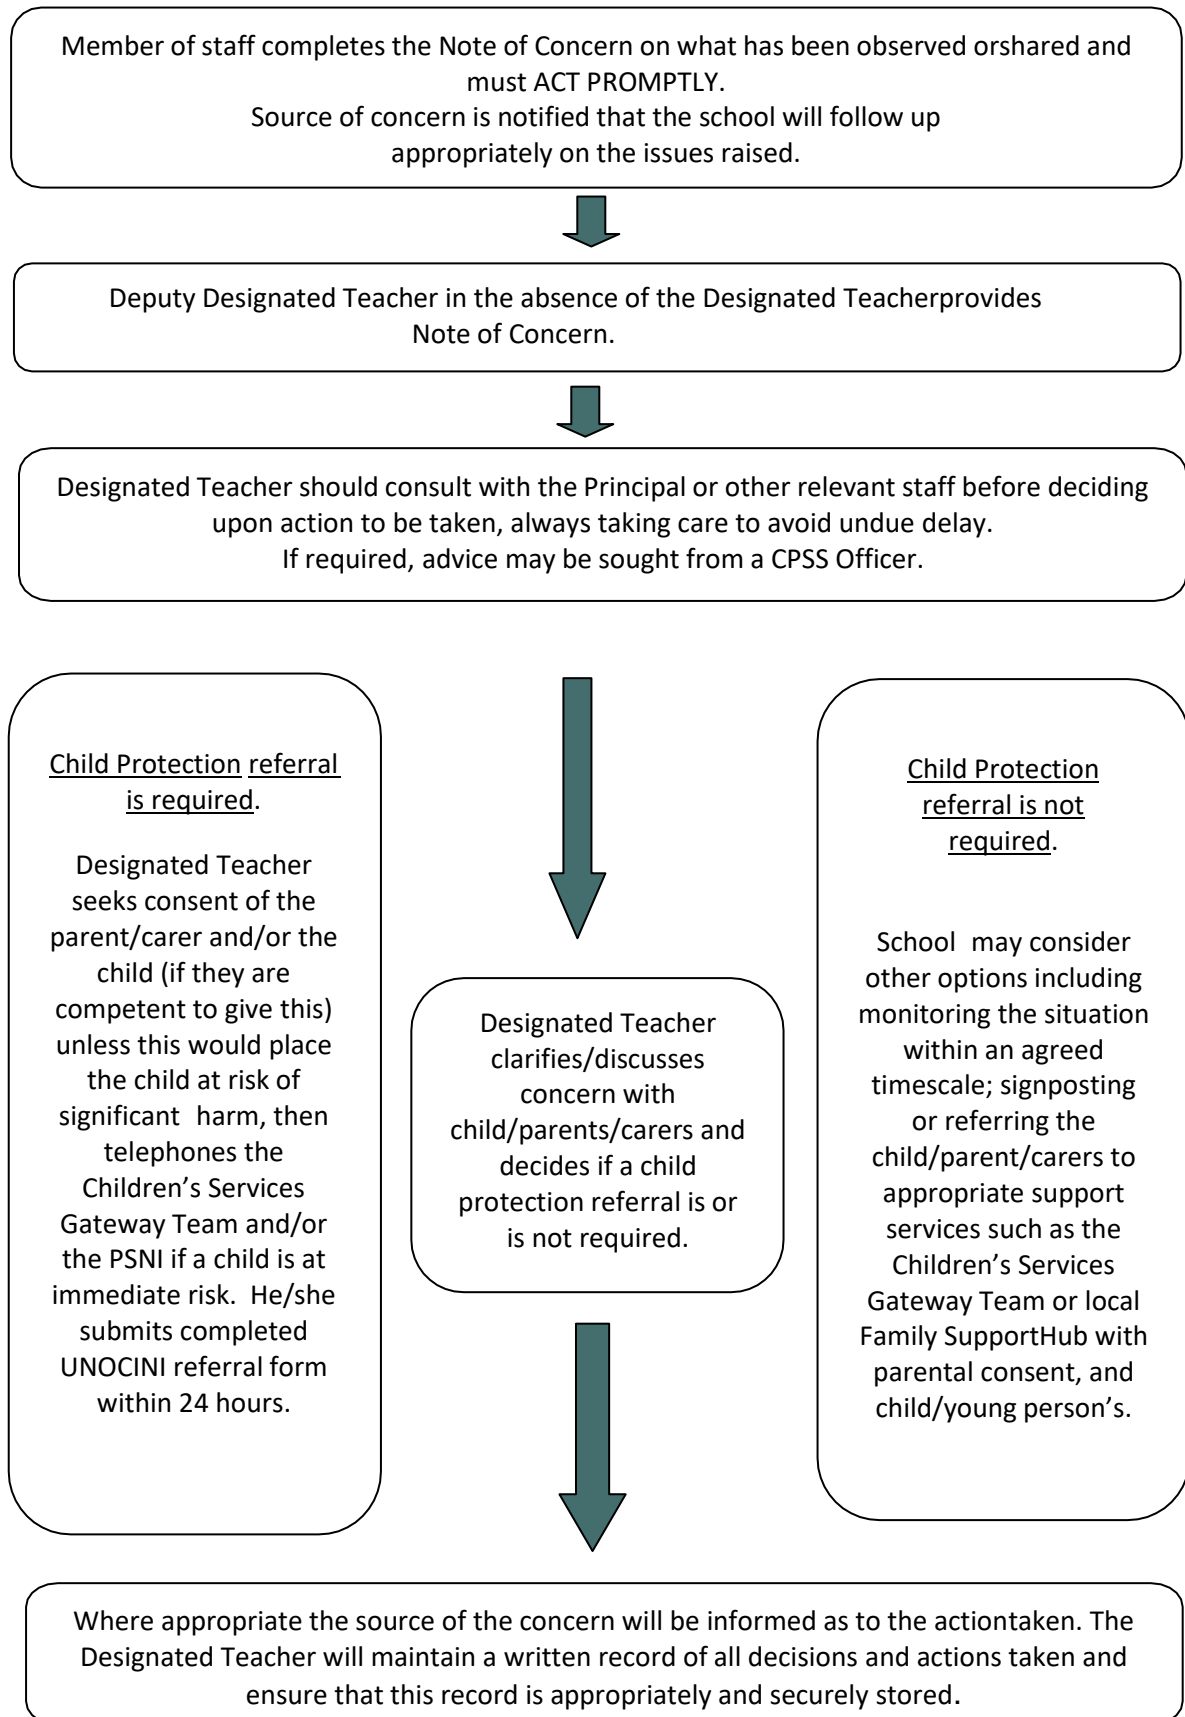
Member of staff completes the Note of Concern on what has been observed orshared and must ACT PROMPTLY.
Source of concern is notified that the school will follow up appropriately on the issues raised.

Deputy Designated Teacher in the absence of the Designated Teacherprovides Note of Concern.

Designated Teacher should consult with the Principal or other relevant staff before deciding upon action to be taken, always taking care to avoid undue delay.
If required, advice may be sought from a CPSS Officer.

Child Protection referral is required.

Designated Teacher seeks consent of the parent/carer and/or the child (if they are competent to give this) unless this would place the child at risk of significant harm, then telephones the Children's Services Gateway Team and/or the PSNI if a child is at immediate risk. He/she submits completed UNOCINI referral form within 24 hours.

Designated Teacher clarifies/discusses concern with child/parents/carers and decides if a child protection referral is or is not required.

Child Protection referral is not required.

School may consider other options including monitoring the situation within an agreed timescale; signposting or referring the child/parent/carers to appropriate support services such as the Children's Services Gateway Team or local Family SupportHub with parental consent, and child/young person's.

Where appropriate the source of the concern will be informed as to the actiontaken. The Designated Teacher will maintain a written record of all decisions and actions taken and ensure that this record is appropriately and securely stored.